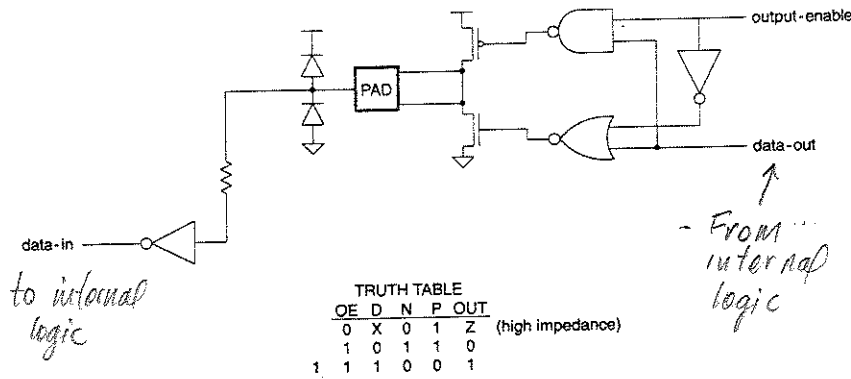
output-enable

PAD

data-out

- From internal logic

data-in

to internal logic

TRUTH TABLE

| OE | D | N | P | OUT | |
|---|---|---|---|---|---|
| 0 | X | 0 | 1 | Z | (high impedance) |
| 1 | 0 | 1 | 1 | 0 | |
| 1 | 1 | 0 | 0 | 1 | |

1